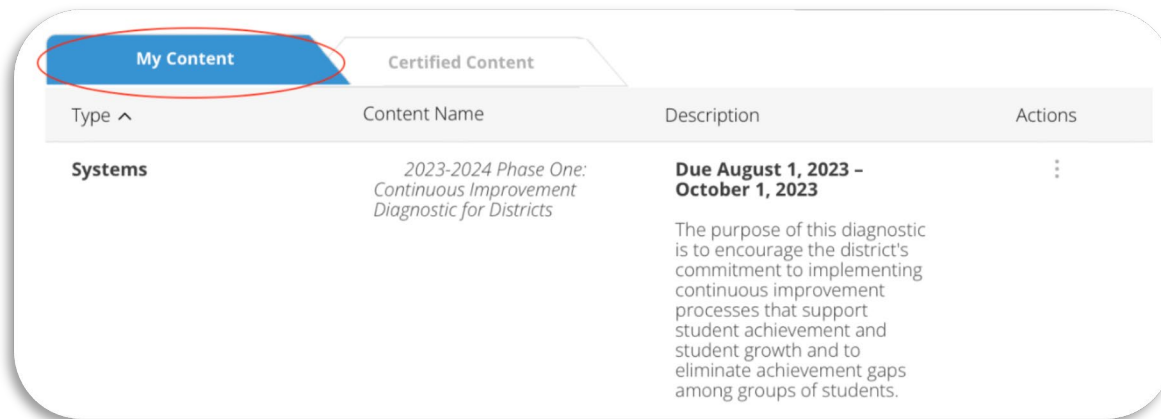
My Content

Certified Content

| Type ^ | Content Name | Description | Actions |
|---|---|---|---|
| Systems | 2023-2024 Phase One: Continuous Improvement Diagnostic for Districts | **Due August 1, 2023 – October 1, 2023** The purpose of this diagnostic is to encourage the district's commitment to implementing continuous improvement processes that support student achievement and student growth and to eliminate achievement gaps among groups of students. | ⋮ |